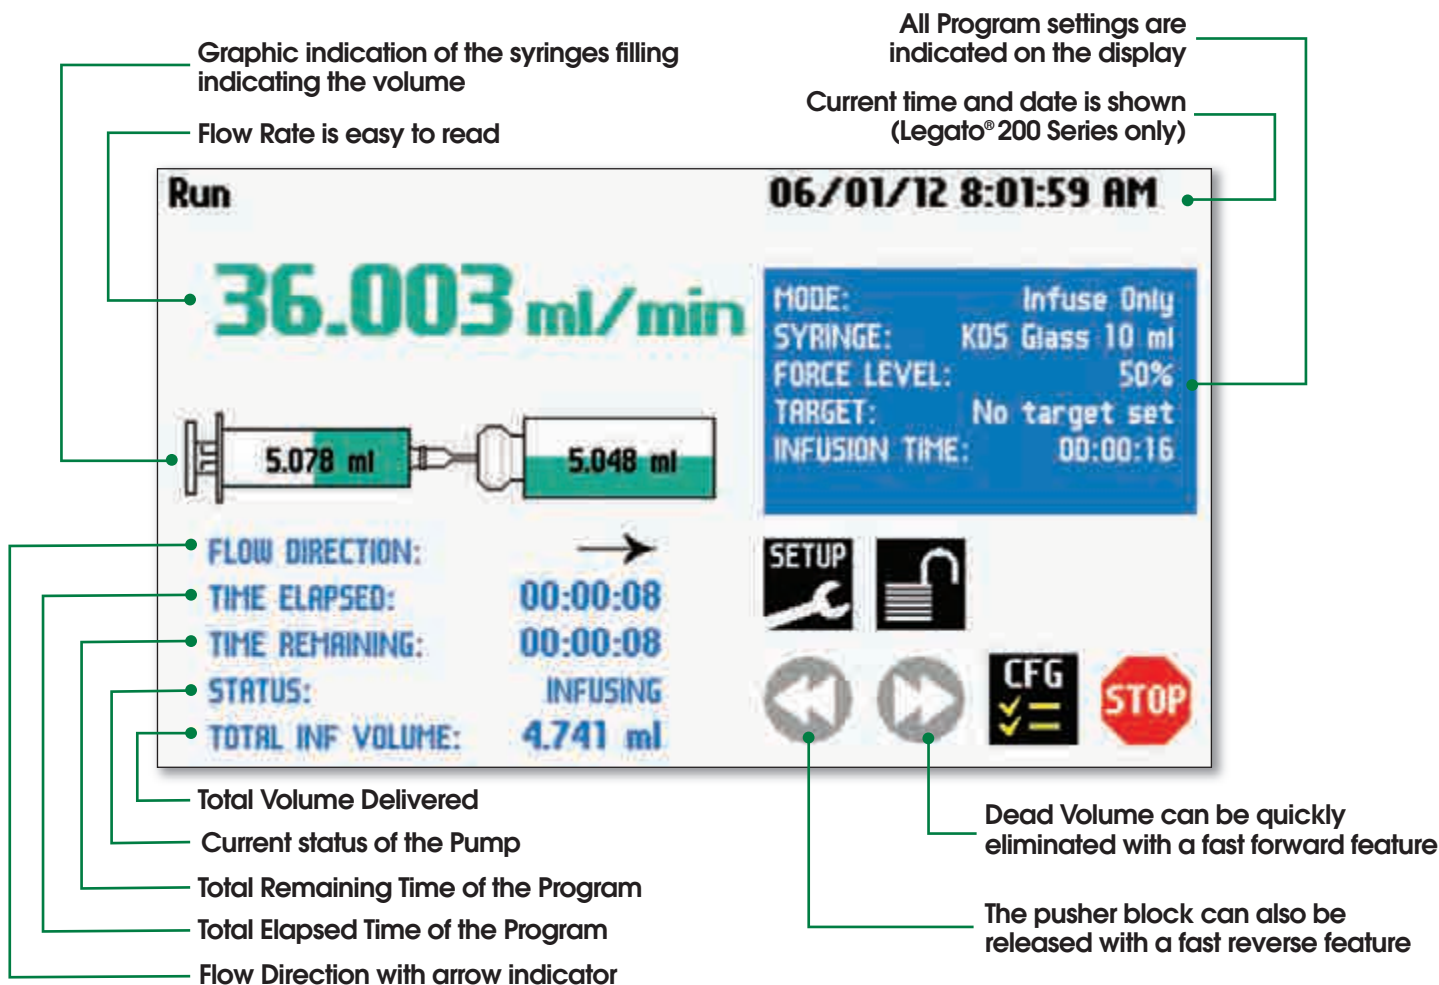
Graphic indication of the syringes filling indicating the volume

Flow Rate is easy to read

All Program settings are indicated on the display

Current time and date is shown (Legato® 200 Series only)

Run

06/01/12 8:01:59 AM

36.003 ml/min

MODE: Infuse Only
SYRINGE: KDS Glass 10 ml
FORCE LEVEL: 50%
TARGET: No target set
INFUSION TIME: 00:00:16

5.078 ml

5.048 ml

FLOW DIRECTION: →
TIME ELAPSED: 00:00:08
TIME REMAINING: 00:00:08
STATUS: INFUSING
TOTAL INF VOLUME: 4.741 ml

SETUP

CFG

STOP

Total Volume Delivered

Current status of the Pump

Total Remaining Time of the Program

Total Elapsed Time of the Program

Flow Direction with arrow indicator

Dead Volume can be quickly eliminated with a fast forward feature

The pusher block can also be released with a fast reverse feature